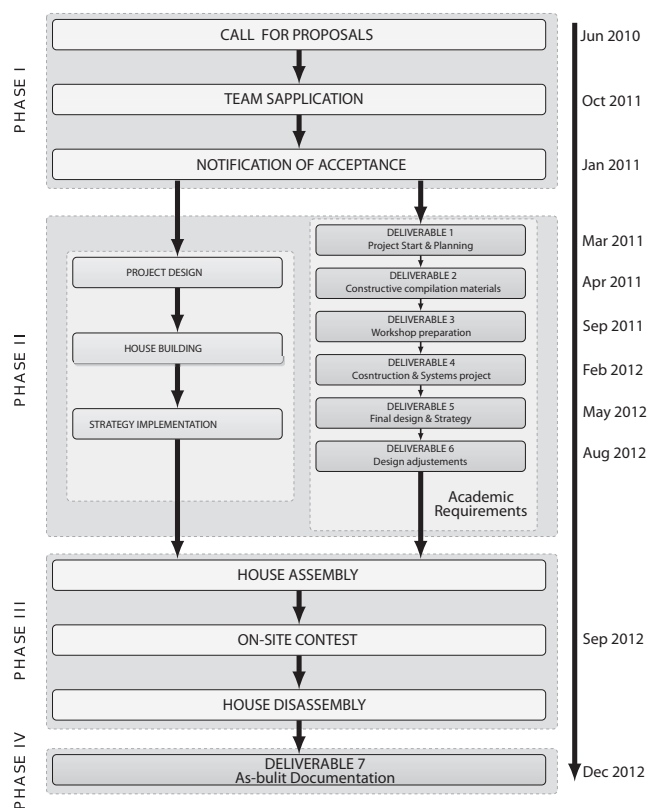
PHASE I

CALL FOR PROPOSALS

TEAM SAPPLICATION

NOTIFICATION OF ACCEPTANCE

PHASE II

PROJECT DESIGN

HOUSE BUILDING

STRATEGY IMPLEMENTATION

DELIVERABLE 1
Project Start & Planning

DELIVERABLE 2
Constructive compilation materials

DELIVERABLE 3
Workshop preparation

DELIVERABLE 4
Cosntruction & Systems project

DELIVERABLE 5
Final design & Strategy

DELIVERABLE 6
Design adjustements

Academic Requirements

PHASE III

HOUSE ASSEMBLY

ON-SITE CONTEST

HOUSE DISASSEMBLY

PHASE IV

DELIVERABLE 7
As-bulit Documentation

Jun 2010
Oct 2011
Jan 2011
Mar 2011
Apr 2011
Sep 2011
Feb 2012
May 2012
Aug 2012
Sep 2012
Dec 2012